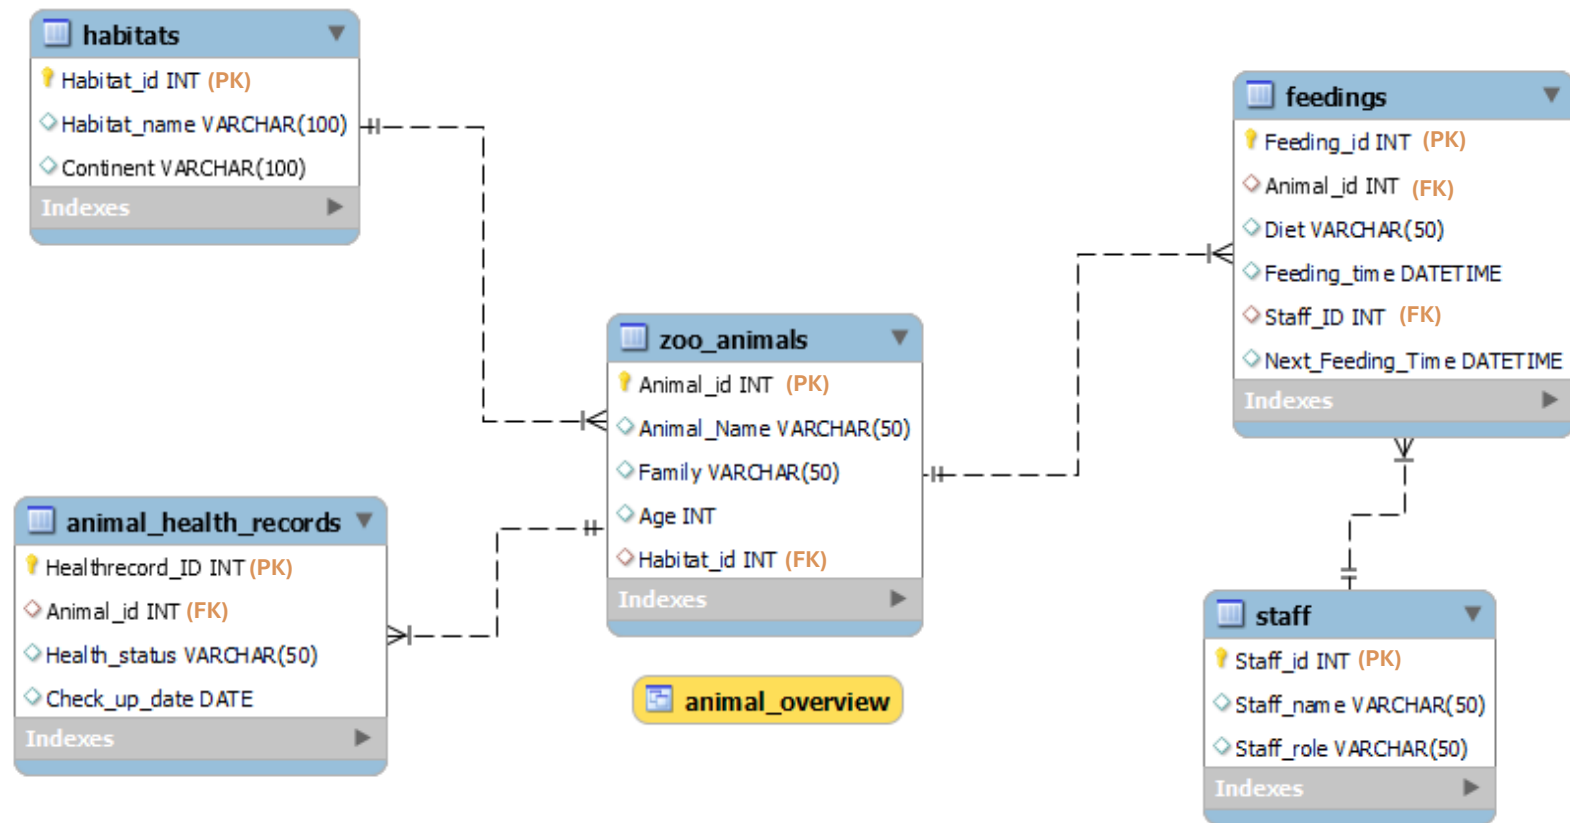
habitats
Habitat_id INT (PK)
Habitat_name VARCHAR(100)
Continent VARCHAR(100)
Indexes

feedings
Feeding_id INT (PK)
Animal_id INT (FK)
Diet VARCHAR(50)
Feeding_time DATETIME
Staff_ID INT (FK)
Next_Feeding_Time DATETIME
Indexes

zoo_animals
Animal_id INT (PK)
Animal_Name VARCHAR(50)
Family VARCHAR(50)
Age INT
Habitat_id INT (FK)
Indexes

animal_health_records
Healthrecord_ID INT (PK)
Animal_id INT (FK)
Health_status VARCHAR(50)
Check_up_date DATE
Indexes

animal_overview

staff
Staff_id INT (PK)
Staff_name VARCHAR(50)
Staff_role VARCHAR(50)
Indexes